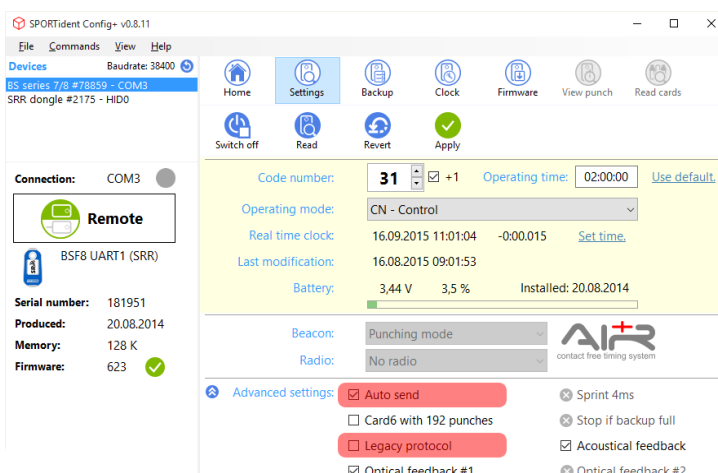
SPORTident Config+ v0.8.11

File Commands View Help

Devices Baudrate: 38400

BS series 7/8 #78859 - COM3
SRR dongle #2175 - HID0

Home Settings Backup Clock Firmware View punch Read cards

Switch off Read Revert Apply

Connection: COM3

Remote

BSF8 UART1 (SRR)

Serial number: 181951
Produced: 20.08.2014
Memory: 128 K
Firmware: 623

Code number: 31 +1 Operating time: 02:00:00 Use default.

Operating mode: CN - Control

Real time clock: 16.09.2015 11:01:04 -0:00.015 Set time.

Last modification: 16.08.2015 09:01:53

Battery: 3,44 V 3,5 % Installed: 20.08.2014

Beacon: Punching mode

Radio: No radio

AIR+ contact free timing system

Advanced settings: Auto send Sprint 4ms

Card6 with 192 punches Stop if backup full

Legacy protocol Acoustical feedback

Optical feedback #1 Optical feedback #2